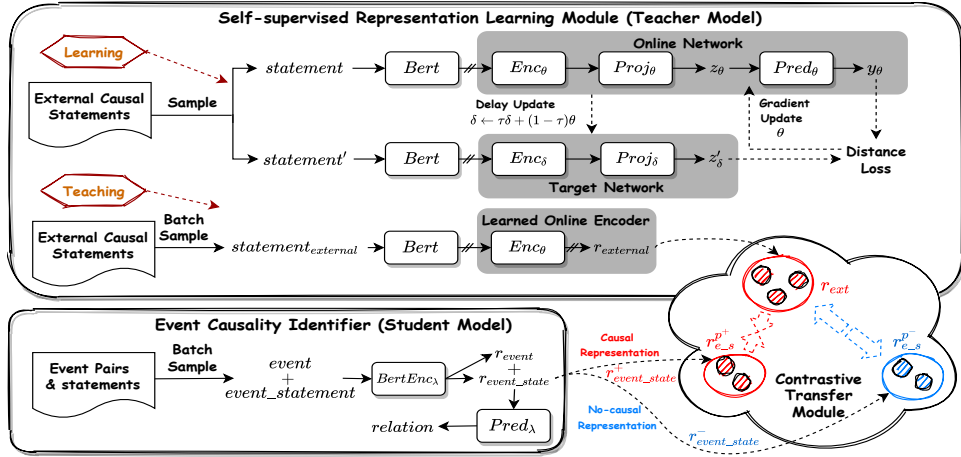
Self-supervised Representation Learning Module (Teacher Model)

Learning

External Causal Statements

Sample

$statement$

$Bert$

Online Network

$Enc_{\theta}$

$Proj_{\theta}$

$z_{\theta}$

$Pred_{\theta}$

$y_{\theta}$

Delay Update
$\delta \leftarrow \tau\delta + (1-\tau)\theta$

Gradient Update
$\theta$

$statement'$

$Bert$

$Enc_{\delta}$

$Proj_{\delta}$

$z'_{\delta}$

Distance Loss

Target Network

Teaching

External Causal Statements

Batch Sample

$statement_{external}$

$Bert$

Learned Online Encoder

$Enc_{\theta}$

$r_{external}$

$r_{ext}$

Event Causality Identifier (Student Model)

Event Pairs & statements

Batch Sample

$event$
$+$
$event\_statement$

$BertEnc_{\lambda}$

$r_{event}$
$+$
$r_{event\_state}$

$Pred_{\lambda}$

$relation$

Causal Representation

$r^{p^+}_{e\_s}$

$r^{+}_{event\_state}$

No-causal Representation

$r^{-}_{event\_state}$

Contrastive Transfer Module

$r^{p^-}_{e\_s}$